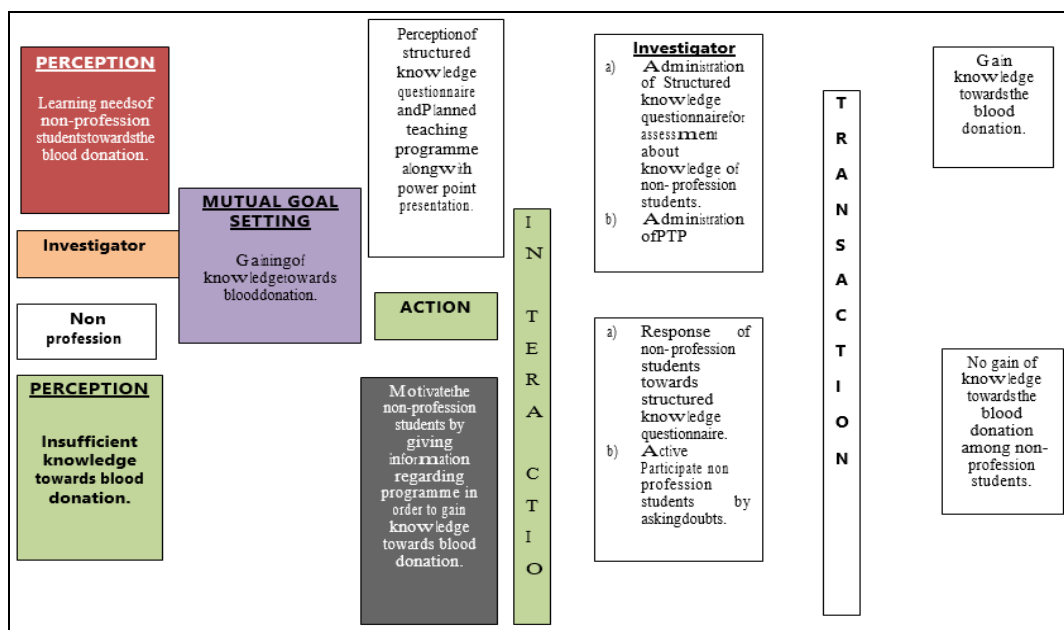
PERCEPTION

Learning needsof non-profession studentstowardsthe blood donation.

Investigator

Non profession

PERCEPTION

Insufficient knowledge towards blood donation.

MUTUAL GOAL SETTING

Gainingof knowledgetowards blooddonation.

Perceptionof structured knowledge questionnaire andPlanned teaching programme alongwih power point presentation.

ACTION

Motivatethe non-profession students by giving information regarding programme in order to gain knowledge towards blood donation.

I N T E R A C T I O

Investigator

a) Administration of Structured knowledge questionnairefor assessment about knowledge of non- profession students.

b) Administration ofPTP

a) Response of non-profession students towards structured knowledge questionnaire.

b) Active Participate non profession students by askingdoubts.

T R A N S A C T I O N

Gain knowledge towardsthe blood donation.

No gain of knowledge towardsthe blood donation among non-profession students.